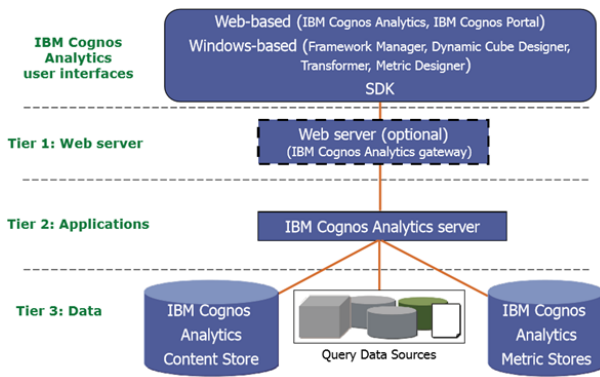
IBM Cognos Analytics user interfaces

Web-based (IBM Cognos Analytics, IBM Cognos Portal)
Windows-based (Framework Manager, Dynamic Cube Designer, Transformer, Metric Designer)
SDK

Tier 1: Web server

Web server (optional)
(IBM Cognos Analytics gateway)

Tier 2: Applications

IBM Cognos Analytics server

Tier 3: Data

IBM Cognos Analytics Content Store

Query Data Sources

IBM Cognos Analytics Metric Stores